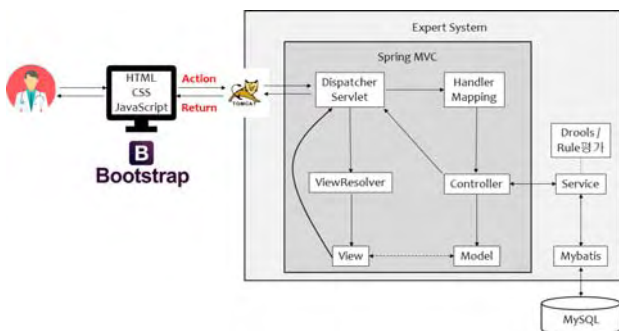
HTML
CSS
JavaScript

Action
Return

B
Bootstrap

TOMCAT

Expert System

Spring MVC

Dispatcher Servlet

Handler Mapping

ViewResolver

Controller

View

Model

Drools / Rule평가

Service

Mybatis

MySQL